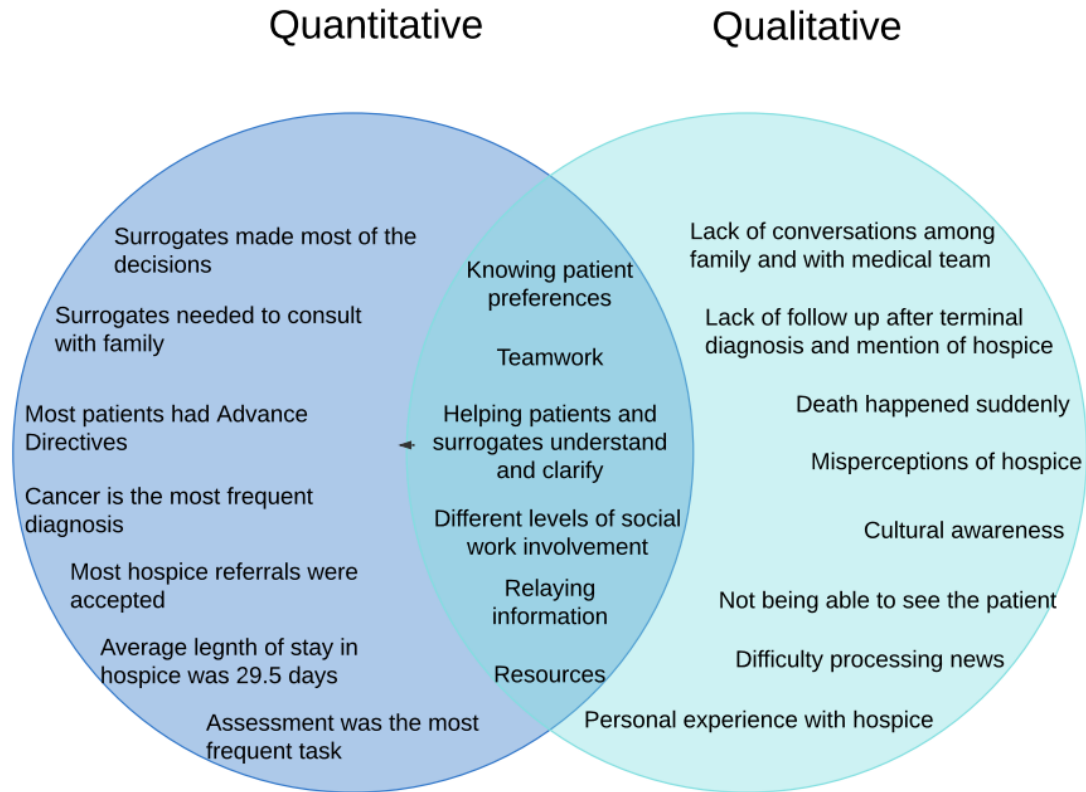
Quantitative

Qualitative

Surrogates made most of the decisions

Surrogates needed to consult with family

Most patients had Advance Directives

Cancer is the most frequent diagnosis

Most hospice referrals were accepted

Average legnth of stay in hospice was 29.5 days

Assessment was the most frequent task

Knowing patient preferences

Teamwork

Helping patients and surrogates understand and clarify

Different levels of social work involvement

Relaying information

Resources

Lack of conversations among family and with medical team

Lack of follow up after terminal diagnosis and mention of hospice

Death happened suddenly

Misperceptions of hospice

Cultural awareness

Not being able to see the patient

Difficulty processing news

Personal experience with hospice